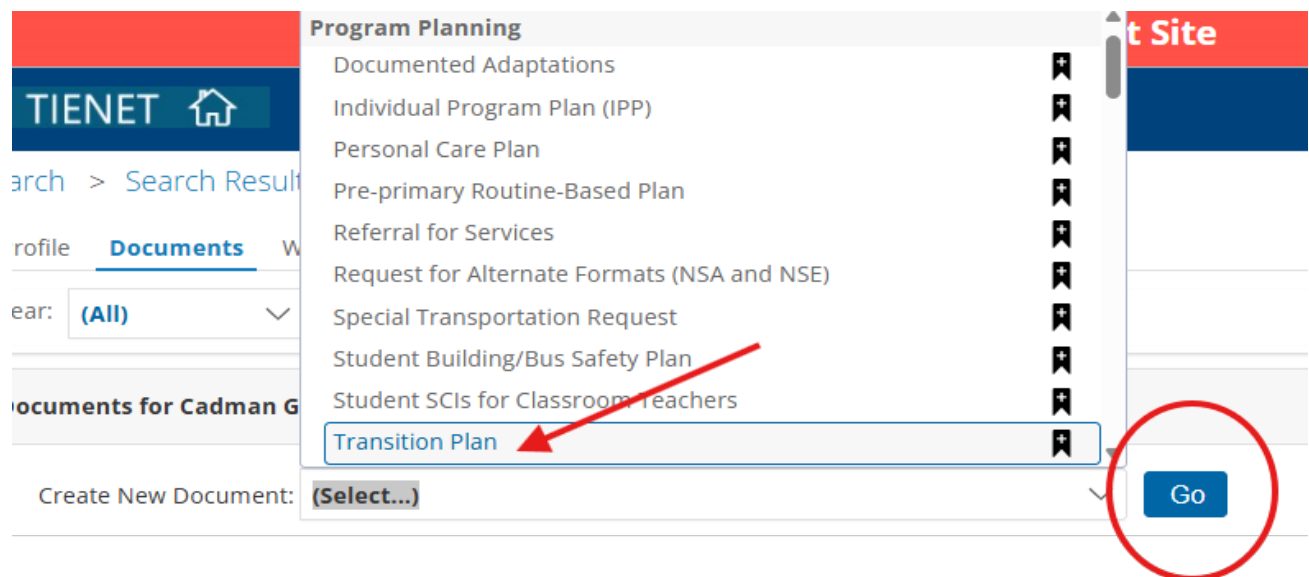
t Site

TIENET

arch > Search Result

rofile Documents W

ear: (All)

ocuments for Cadman G

Program Planning
Documented Adaptations
Individual Program Plan (IPP)
Personal Care Plan
Pre-primary Routine-Based Plan
Referral for Services
Request for Alternate Formats (NSA and NSE)
Special Transportation Request
Student Building/Bus Safety Plan
Student SCIs for Classroom Teachers
Transition Plan

Create New Document: (Select...)

Go